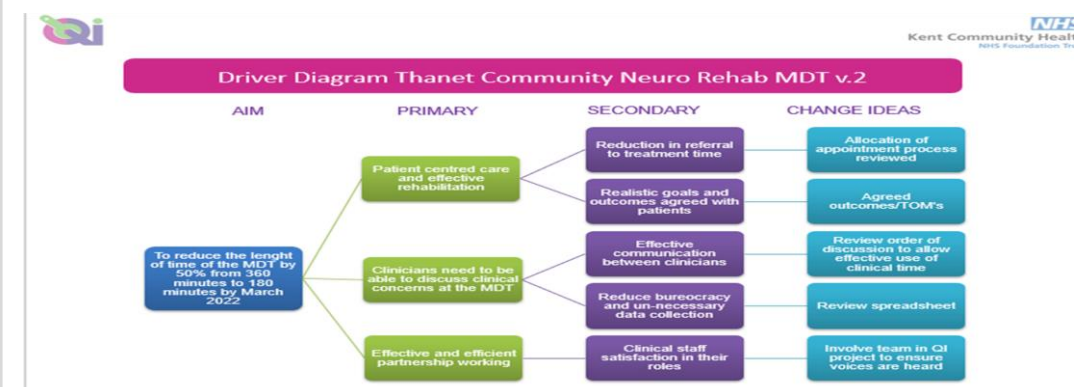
Qi

NHS
Kent Community Healt
NHS Foundation Tr

Driver Diagram Thanet Community Neuro Rehab MDT v.2

AIM

PRIMARY

SECONDARY

CHANGE IDEAS

To reduce the lenght of time of the MDT by 50% from 360 minutes to 180 minutes by March 2022

Patient centred care and effective rehabilitation

Clinicians need to be able to discuss clinical concerns at the MDT

Effective and efficient partnership working

Reduction in referral to treatment time

Realistic goals and outcomes agreed with patients

Effective communication between clinicians

Reduce bureocracy and un-necessary data collection

Clinical staff satisfaction in their roles

Allocation of appointment process reviewed

Agreed outcomes/TOM's

Review order of discussion to allow effective use of clinical time

Review spreadsheet

Involve team in QI project to ensure voices are heard